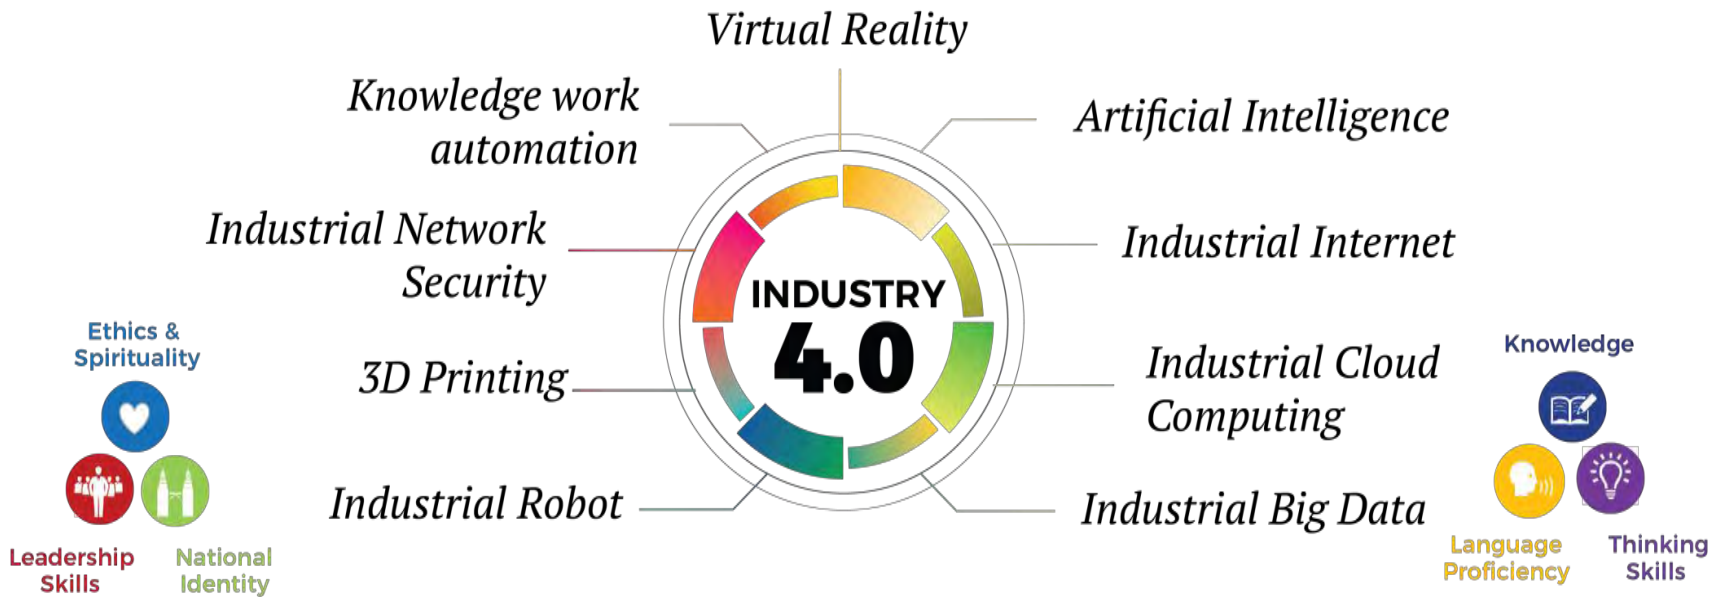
Virtual Reality

Knowledge work automation

Artificial Intelligence

Industrial Network Security

Industrial Internet

INDUSTRY 4.0

3D Printing

Industrial Cloud Computing

Industrial Robot

Industrial Big Data

Ethics & Spirituality

Leadership Skills

National Identity

Knowledge

Language Proficiency

Thinking Skills